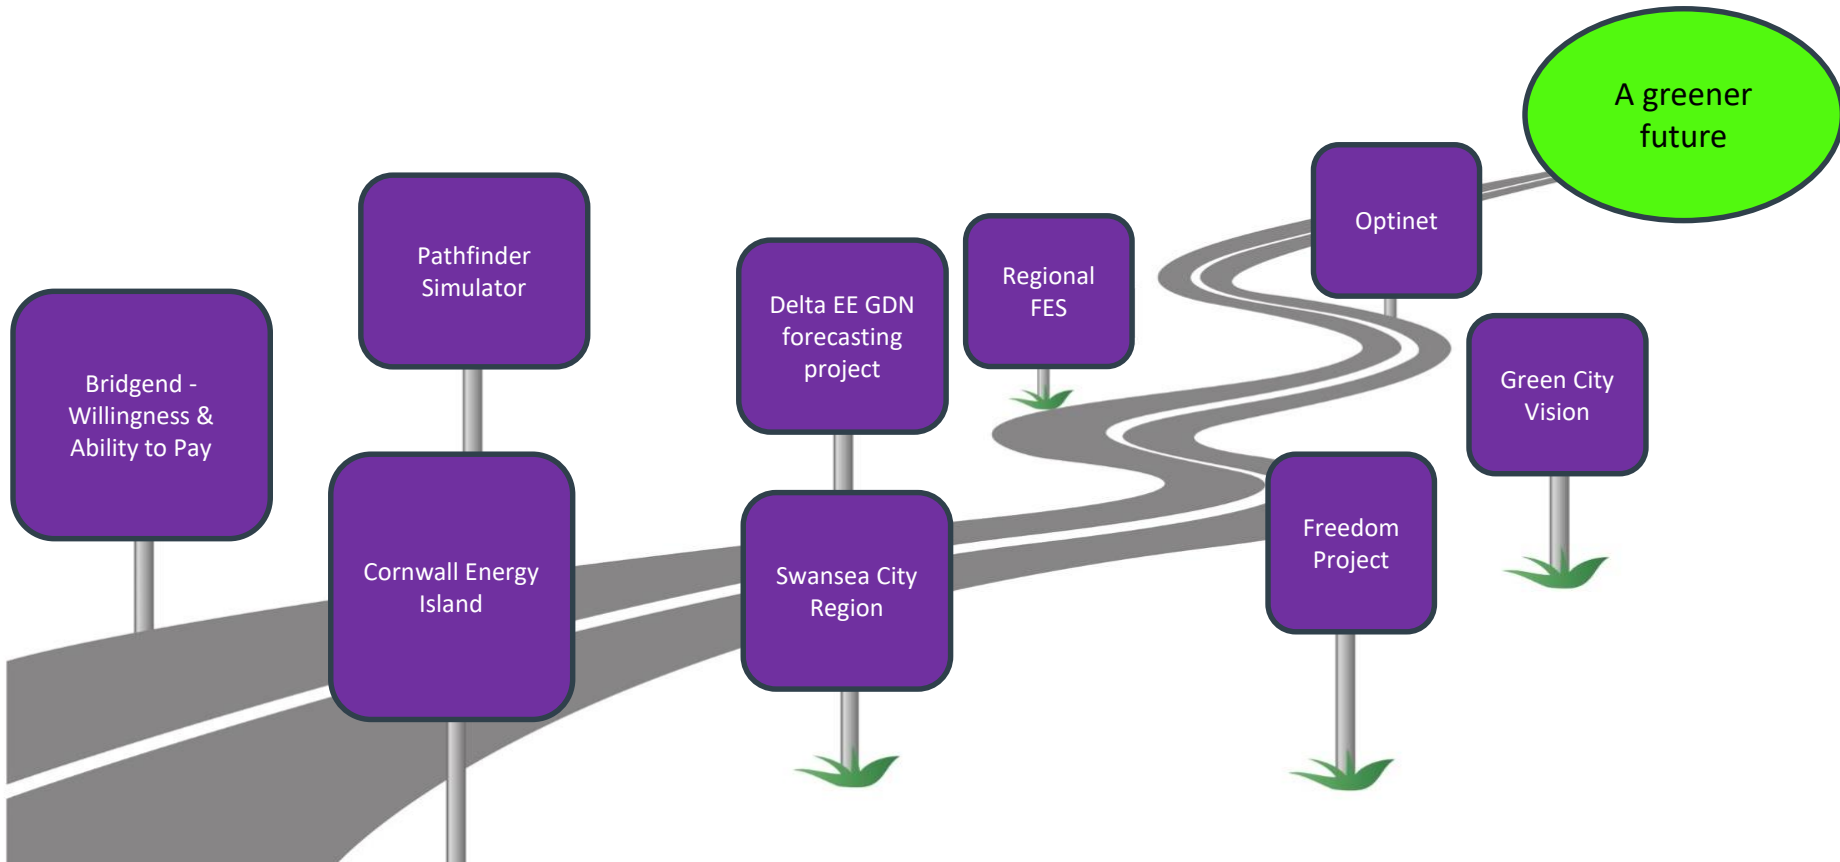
Bridgend - Willingness & Ability to Pay

Pathfinder Simulator

Cornwall Energy Island

Delta EE GDN forecasting project

Swansea City Region

Regional FES

Optinet

Freedom Project

Green City Vision

A greener future